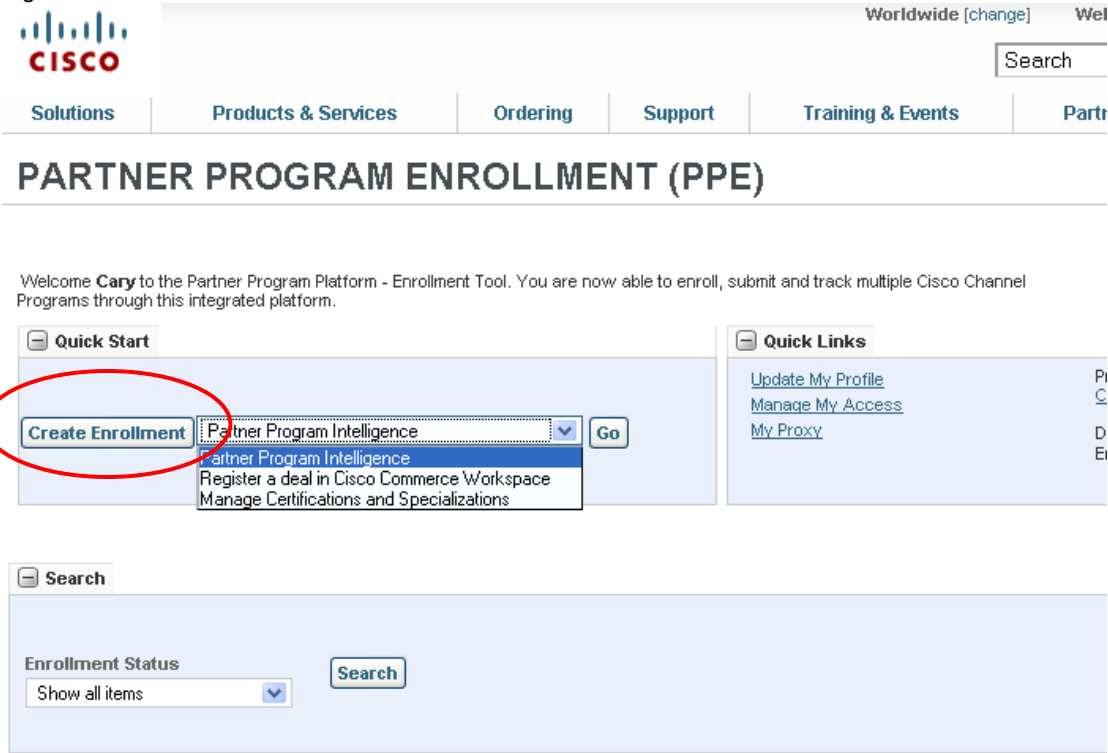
CISCO

Worldwide [change] Wel

Search

Solutions | Products & Services | Ordering | Support | Training & Events | Partr

PARTNER PROGRAM ENROLLMENT (PPE)

Welcome **Cary** to the Partner Program Platform - Enrollment Tool. You are now able to enroll, submit and track multiple Cisco Channel Programs through this integrated platform.

Quick Start

Create Enrollment

Partner Program Intelligence

Go

Partner Program Intelligence
Register a deal in Cisco Commerce Workspace
Manage Certifications and Specializations

Quick Links

Update My Profile
Manage My Access
My Proxy

Pr
C

D
Er

Search

Enrollment Status

Show all items

Search